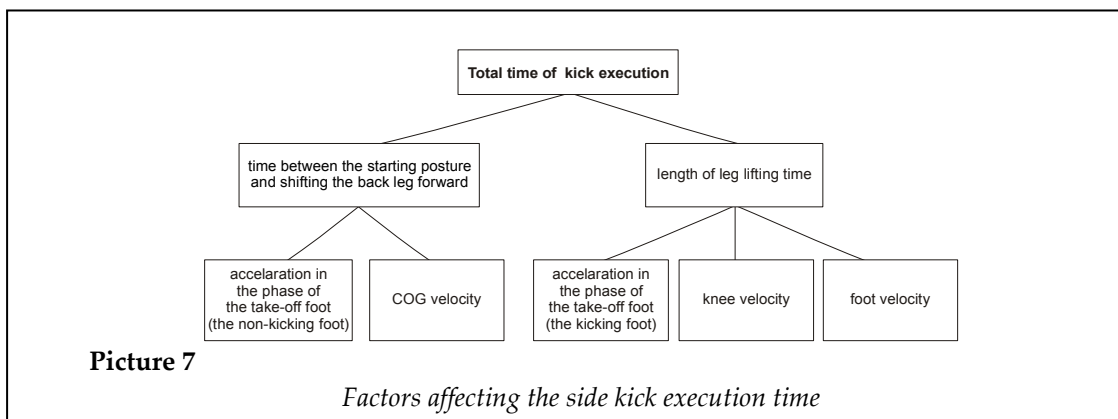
Total time of kick execution

time between the starting posture and shifting the back leg forward

length of leg lifting time

accelaration in the phase of the take-off foot (the non-kicking foot)

COG velocity

accelaration in the phase of the take-off foot (the kicking foot)

knee velocity

foot velocity

Picture 7

Factors affecting the side kick execution time